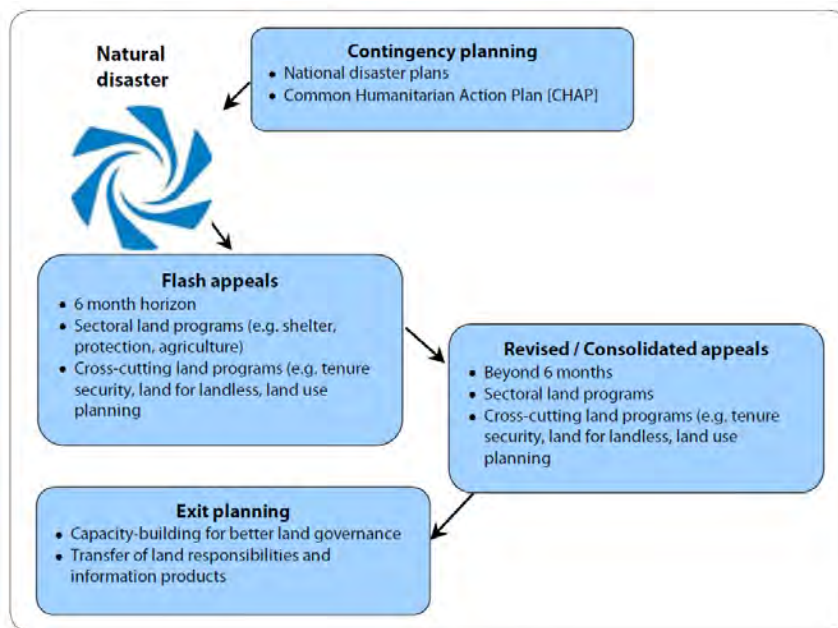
Natural disaster

Contingency planning
• National disaster plans
• Common Humanitarian Action Plan [CHAP]

Flash appeals
• 6 month horizon
• Sectoral land programs (e.g. shelter, protection, agriculture)
• Cross-cutting land programs (e.g. tenure security, land for landless, land use planning

Revised / Consolidated appeals
• Beyond 6 months
• Sectoral land programs
• Cross-cutting land programs (e.g. tenure security, land for landless, land use planning

Exit planning
• Capacity-building for better land governance
• Transfer of land responsibilities and information products